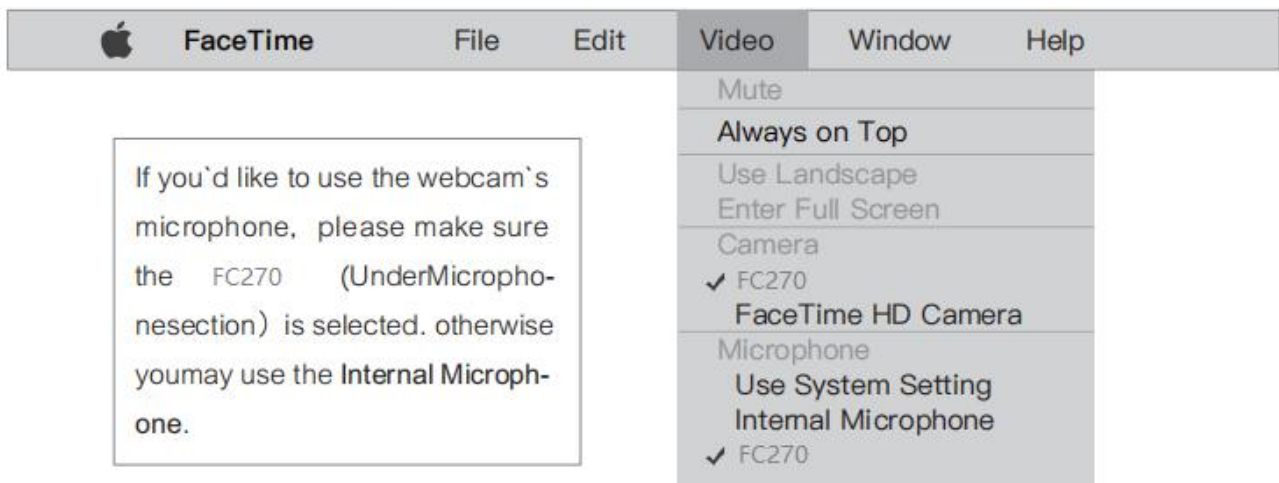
FaceTime File Edit Video Window Help

Mute
Always on Top
Use Landscape
Enter Full Screen
Camera
✓ FC270
FaceTime HD Camera
Microphone
Use System Setting
Internal Microphone
✓ FC270

If you`d like to use the webcam`s microphone, please make sure the FC270 (UnderMicrophonesection) is selected. otherwise youmay use the Internal Microphone.